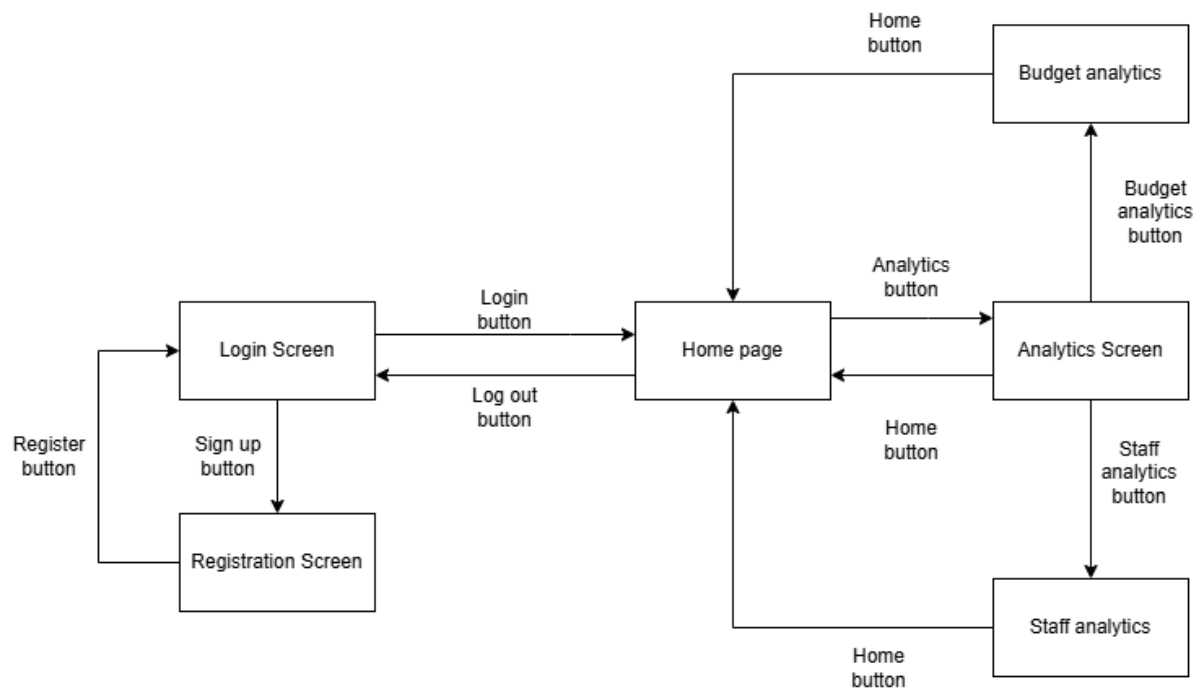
Home button

Budget analytics

Budget analytics button

Analytics button

Login button

Login Screen

Home page

Analytics Screen

Log out button

Home button

Register button

Sign up button

Staff analytics button

Registration Screen

Staff analytics

Home button